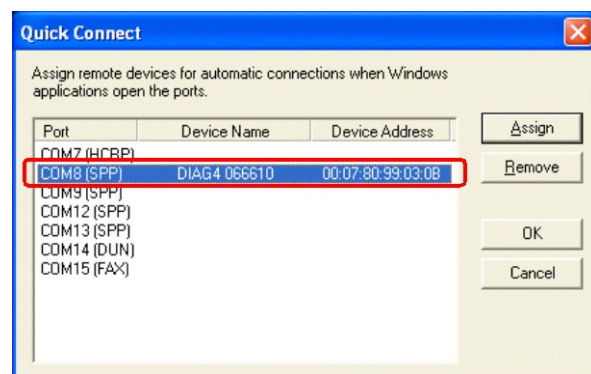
Quick Connect

Assign remote devices for automatic connections when Windows applications open the ports.

| Port | Device Name | Device Address |
|---|---|---|
| COM7 (HCRP) | | |
| COM8 (SPP) | DIAG4 066610 | 00:07:80:99:03:0B |
| COM9 (SPP) | | |
| COM12 (SPP) | | |
| COM13 (SPP) | | |
| COM14 (DUN) | | |
| COM15 (FAX) | | |

Assign
Remove
OK
Cancel